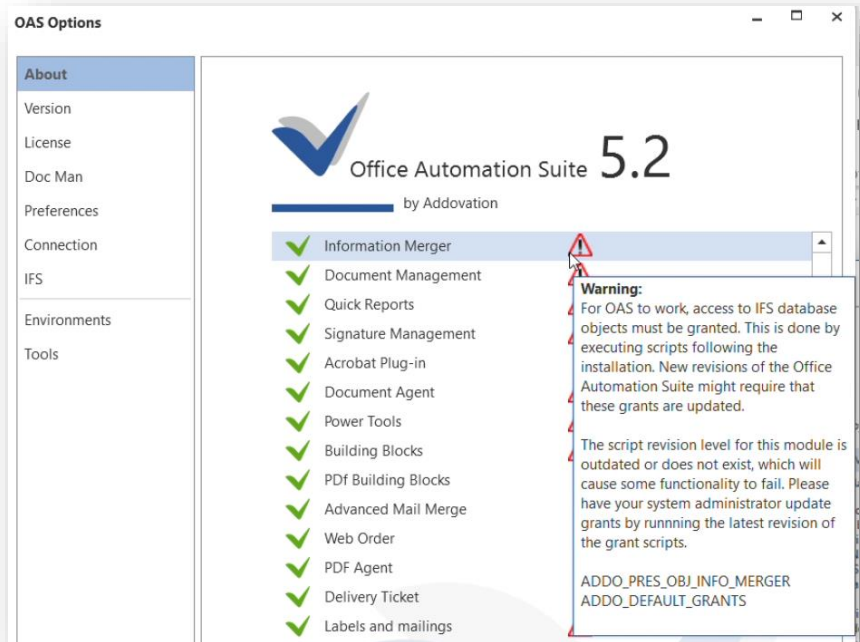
OAS Options

About
Version
License
Doc Man
Preferences
Connection
IFS
Environments
Tools

Office Automation Suite 5.2
by Addovation

Information Merger
Document Management
Quick Reports
Signature Management
Acrobat Plug-in
Document Agent
Power Tools
Building Blocks
PDf Building Blocks
Advanced Mail Merge
Web Order
PDF Agent
Delivery Ticket
Labels and mailings

Warning:
For OAS to work, access to IFS database objects must be granted. This is done by executing scripts following the installation. New revisions of the Office Automation Suite might require that these grants are updated.

The script revision level for this module is outdated or does not exist, which will cause some functionality to fail. Please have your system administrator update grants by runnning the latest revision of the grant scripts.

ADDO_PRES_OBJ_INFO_MERGER
ADDO_DEFAULT_GRANTS